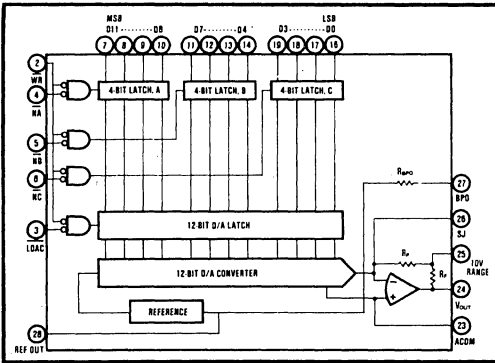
MSB
D11 ........ D8
7 8 9 10
D7 ........ D4
11 12 13 14
LSB
D3 ........ D0
15 16 17 18

2
$\overline{WR}$
4
$\overline{NA}$
5
$\overline{NB}$
6
$\overline{NC}$
3
$\overline{LDAC}$
28
REF OUT

4-BIT LATCH, A
4-BIT LATCH, B
4-BIT LATCH, C
12-BIT D/A LATCH
12-BIT D/A CONVERTER
REFERENCE

$R_{BPO}$
27
BPO
26
SJ
$R_F$
$R_F$
25
10V RANGE
24
$V_{OUT}$
23
ACOM